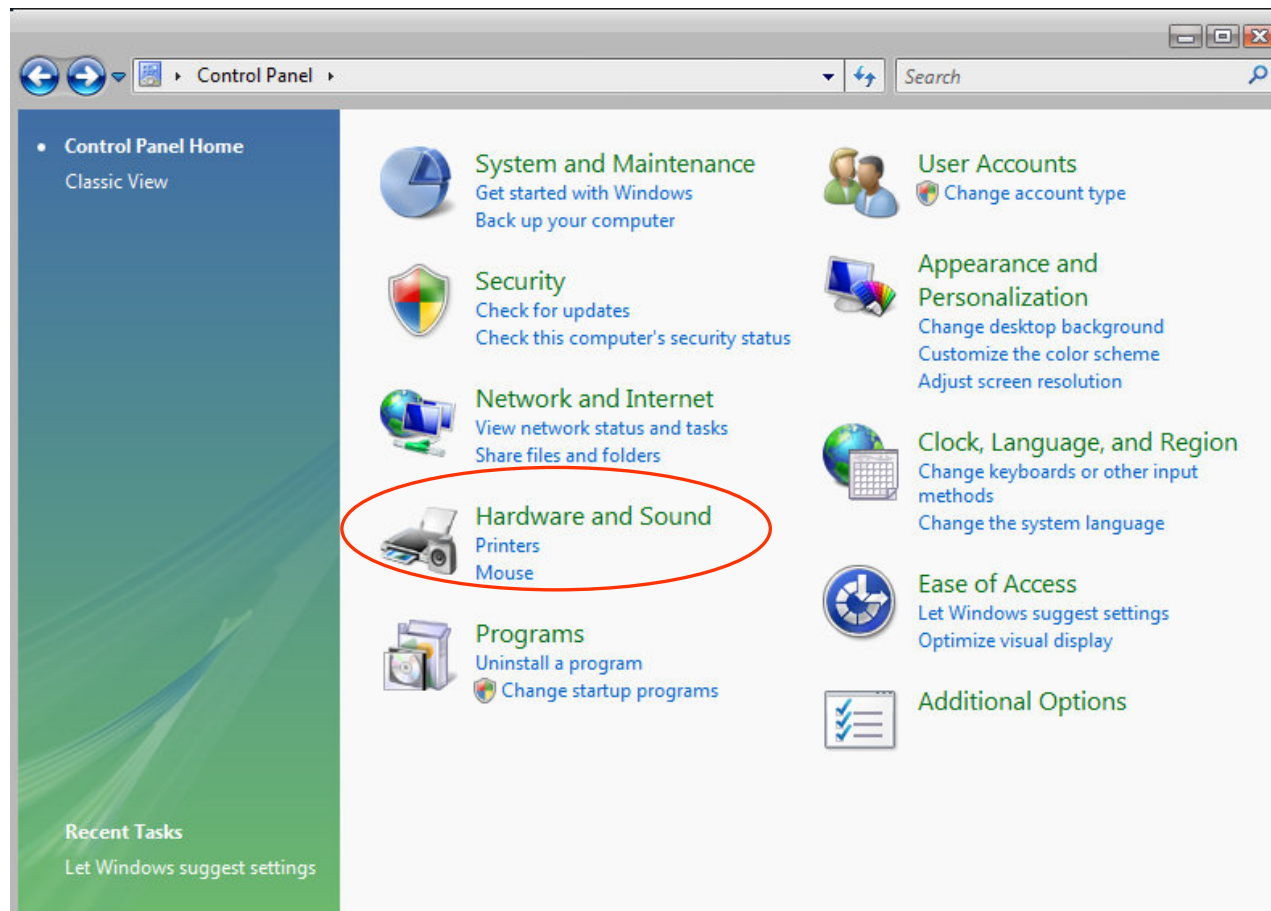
Control Panel

Search

• Control Panel Home
Classic View

System and Maintenance
Get started with Windows
Back up your computer

Security
Check for updates
Check this computer's security status

Network and Internet
View network status and tasks
Share files and folders

Hardware and Sound
Printers
Mouse

Programs
Uninstall a program
Change startup programs

User Accounts
Change account type

Appearance and Personalization
Change desktop background
Customize the color scheme
Adjust screen resolution

Clock, Language, and Region
Change keyboards or other input methods
Change the system language

Ease of Access
Let Windows suggest settings
Optimize visual display

Additional Options

Recent Tasks
Let Windows suggest settings